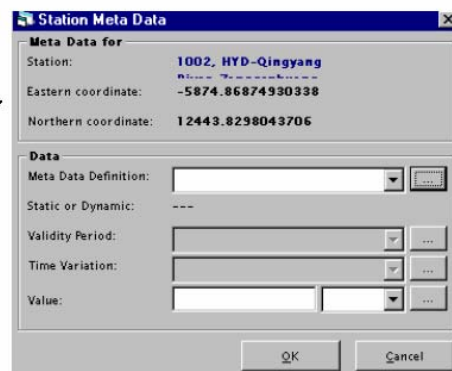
Station Meta Data

Meta Data for

Station: 1002, HYD-Qingyang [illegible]

Eastern coordinate: -5874.86874930338

Northern coordinate: 12443.8298043706

Data

Meta Data Definition: ...

Static or Dynamic: ---

Validity Period: ...

Time Variation: ...

Value: ...

OK Cancel